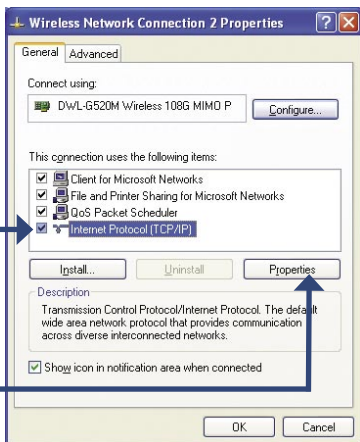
Wireless Network Connection 2 Properties

General | Advanced

Connect using:

DWL-G520M Wireless 108G MIMO P

Configure...

This connection uses the following items:

Client for Microsoft Networks
File and Printer Sharing for Microsoft Networks
QoS Packet Scheduler
Internet Protocol (TCP/IP)

Install... | Uninstall | Properties

Description

Transmission Control Protocol/Internet Protocol. The default wide area network protocol that provides communication across diverse interconnected networks.

Show icon in notification area when connected

OK | Cancel